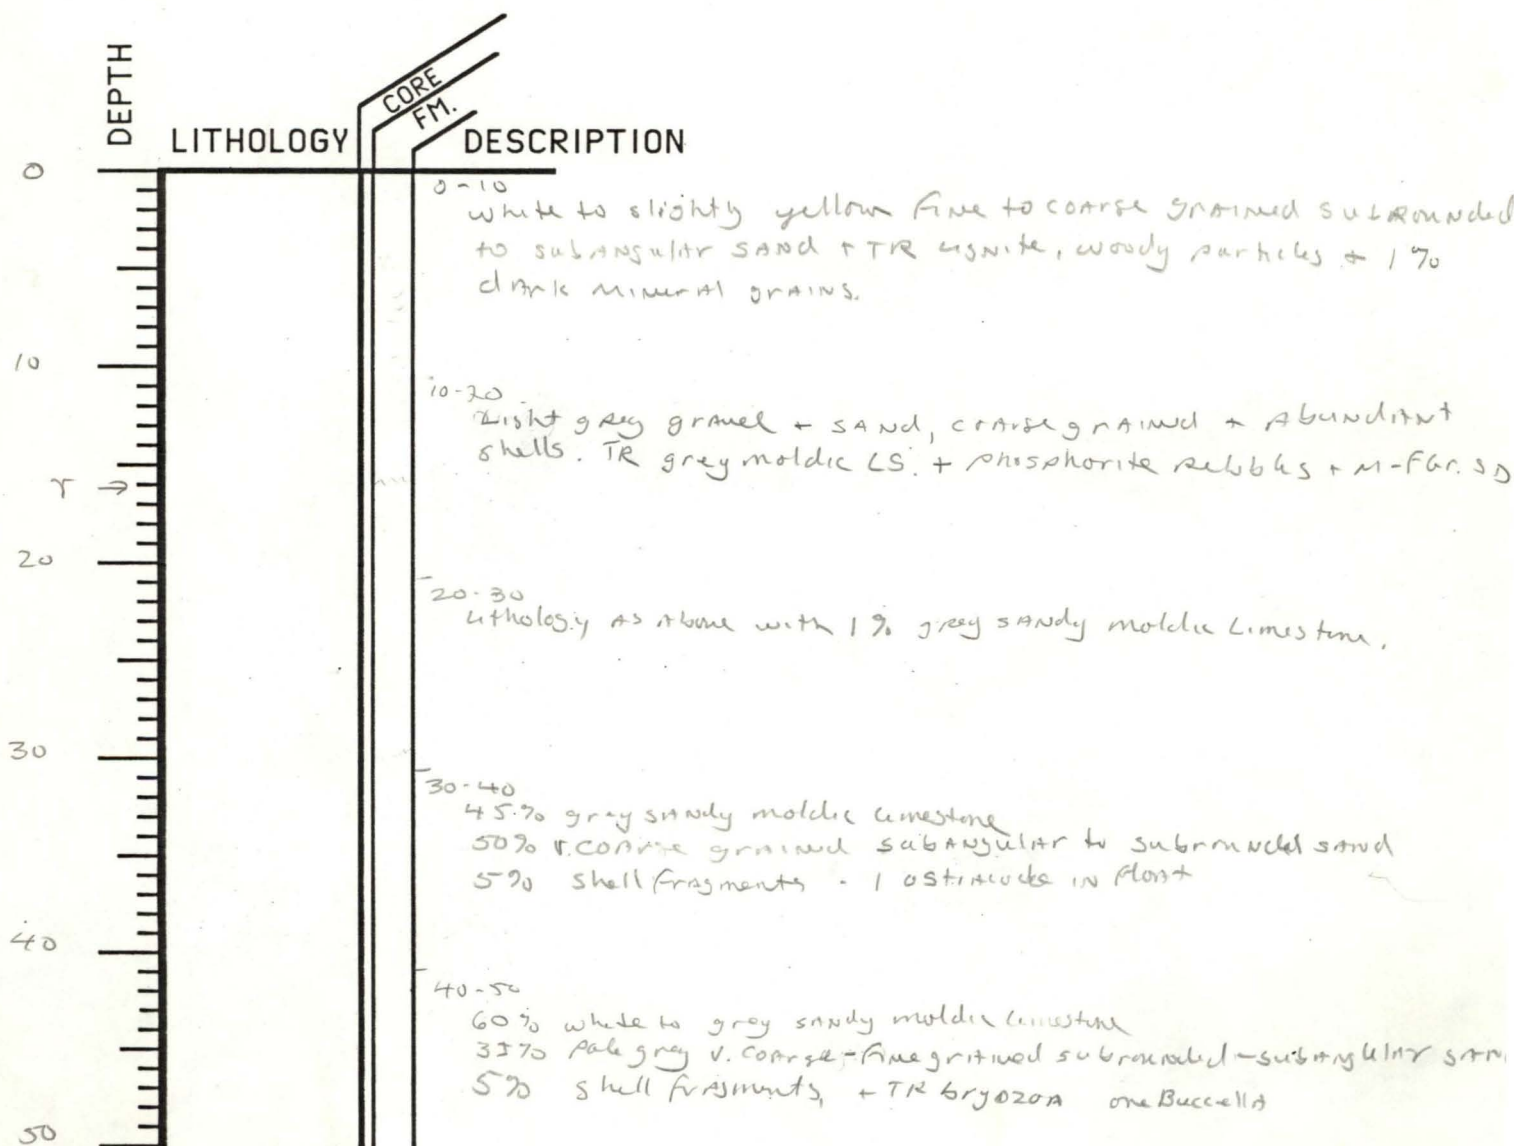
DEPTH
LITHOLOGY
CORE
FM.
DESCRIPTION

0
10
Y →
20
30
40
50

0-10
white to slightly yellow fine to coarse grained subrounded to subangular sand + TR lignite, woody particles + 1% dark mineral grains.

10-20
Light grey gravel + sand, coarse grained + abundant shells. TR grey moldic LS. + phosphorite pebbles + M-F Gr. SD

20-30
Lithology as above with 1% grey sandy moldic Limestone.

30-40
45% grey sandy moldic limestone
50% V. coarse grained subangular to subrounded sand
5% shell fragments - 1 ostracode in float

40-50
60% white to grey sandy moldic limestone
35% pale grey v. coarse-fine grained subrounded-subangular sand
5% shell fragments, + TR bryozoa one Buccella